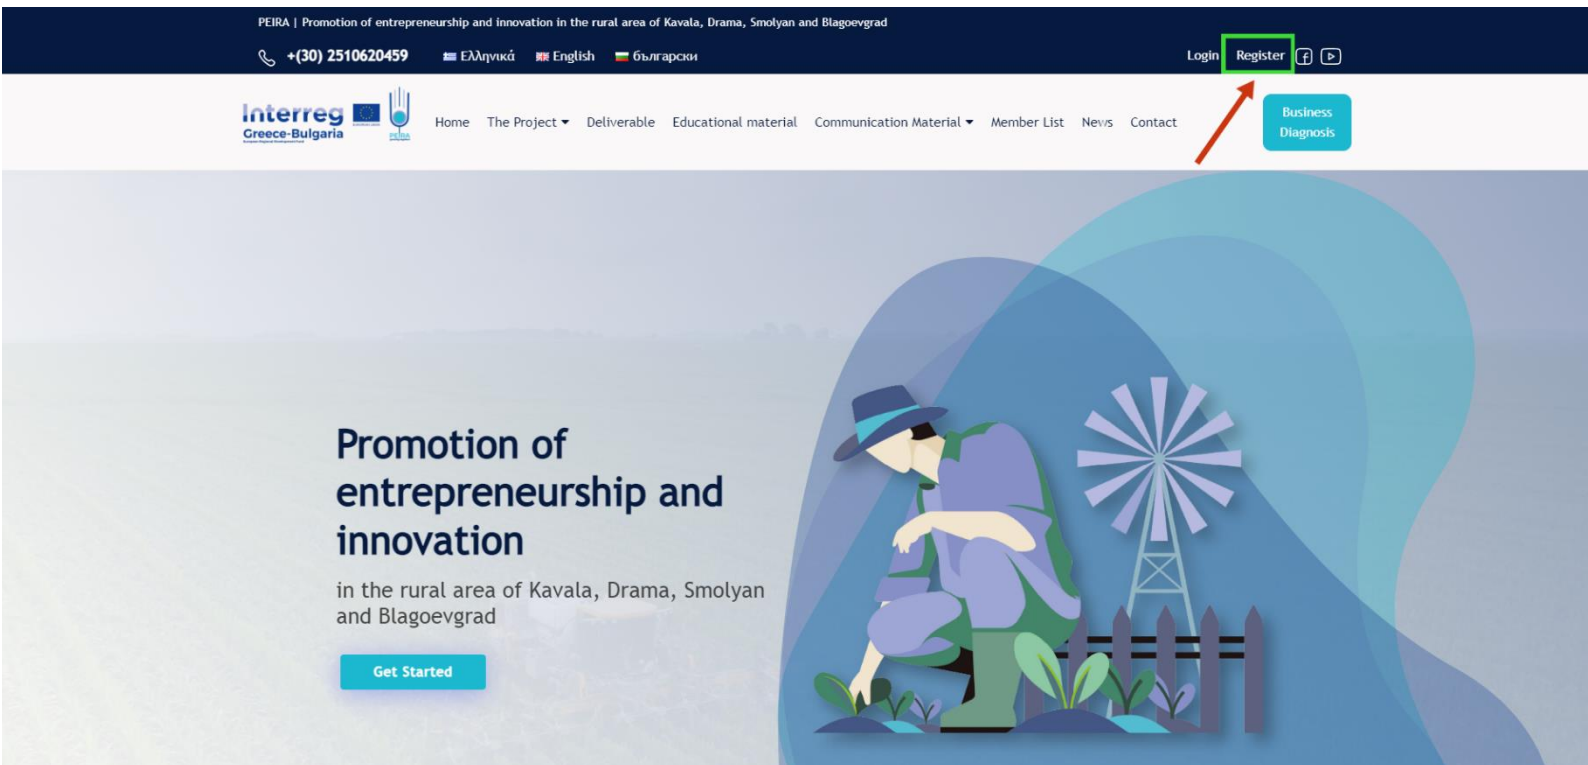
PEIRA | Promotion of entrepreneurship and innovation in the rural area of Kavala, Drama, Smolyan and Blagoevgrad

+(30) 2510620459 Ελληνικά English български

Login Register

Interreg Greece-Bulgaria

PEIRA

Home The Project Deliverable Educational material Communication Material Member List News Contact

Business Diagnosis

Promotion of entrepreneurship and innovation

in the rural area of Kavala, Drama, Smolyan and Blagoevgrad

Get Started